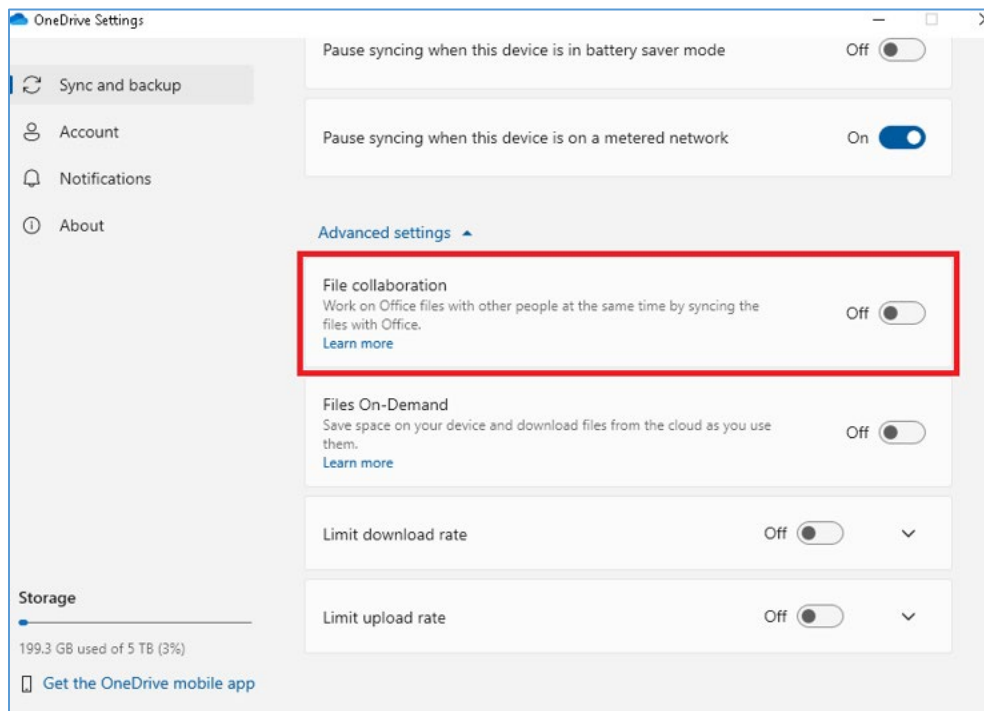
OneDrive Settings

Sync and backup

Account

Notifications

About

Pause syncing when this device is in battery saver mode

Off

Pause syncing when this device is on a metered network

On

Advanced settings

File collaboration

Work on Office files with other people at the same time by syncing the files with Office.

Learn more

Off

Files On-Demand

Save space on your device and download files from the cloud as you use them.

Learn more

Off

Limit download rate

Off

Limit upload rate

Off

Storage

199.3 GB used of 5 TB (3%)

Get the OneDrive mobile app